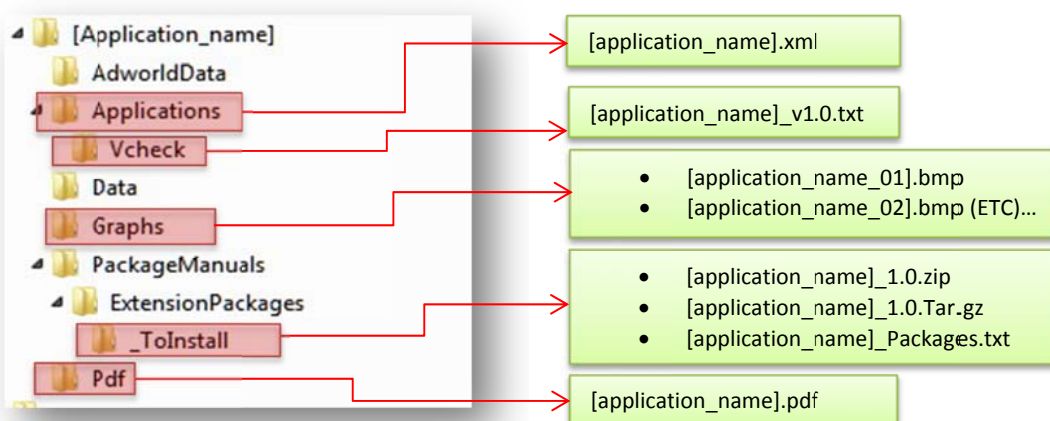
[Application_name]
AdworldData
Applications
Vcheck
Data
Graphs
PackageManuals
ExtensionPackages
_ToInstall
Pdf

[application_name].xml

[application_name]_v1.0.txt

- [application_name_01].bmp
- [application_name_02].bmp (ETC)...

- [application_name]_1.0.zip
- [application_name]_1.0.Tar.gz
- [application_name]_Packages.txt

[application_name].pdf